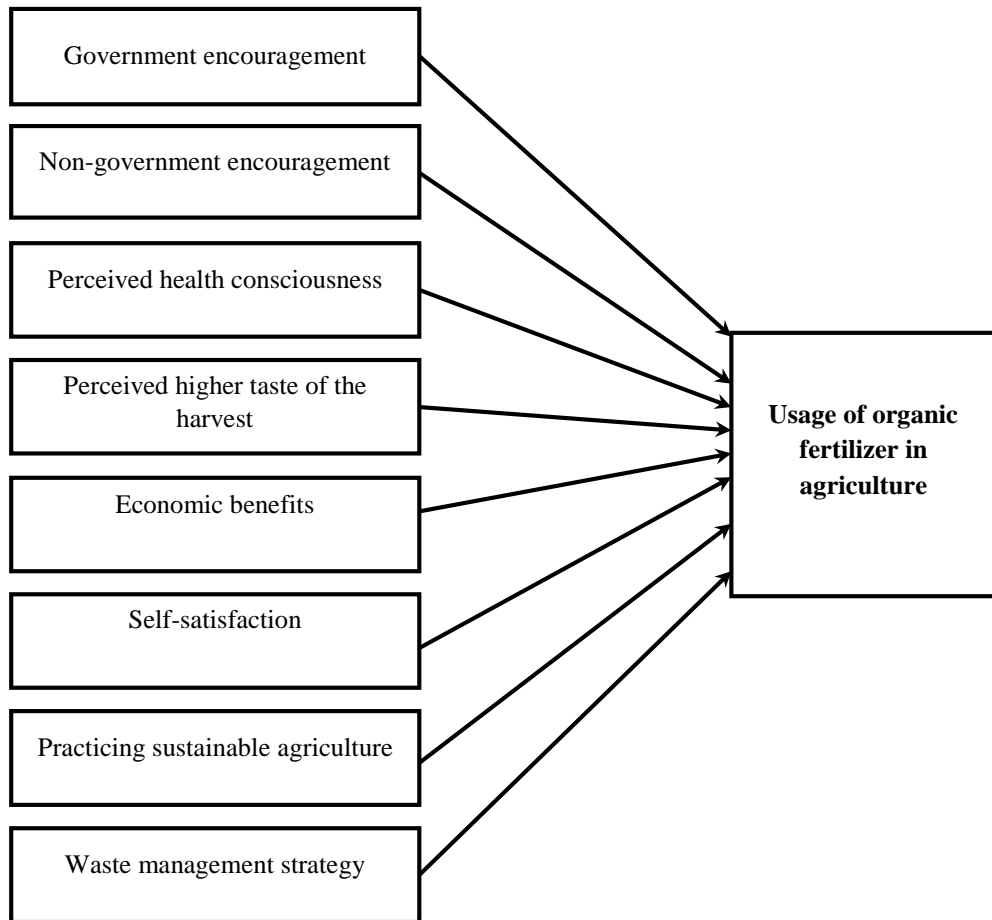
Government encouragement

Non-government encouragement

Perceived health consciousness

Perceived higher taste of the harvest

Economic benefits

Self-satisfaction

Practicing sustainable agriculture

Waste management strategy

**Usage of organic fertilizer in agriculture**